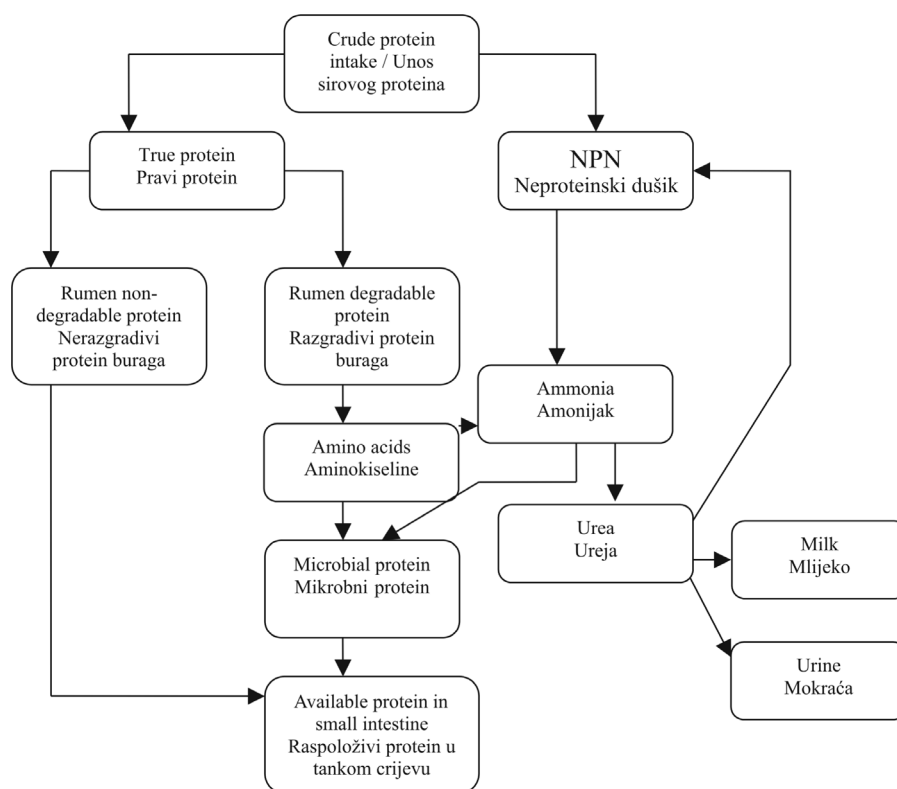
Crude protein intake / Unos sirovog proteina

True protein
Pravi protein

NPN
Neproteinski dušik

Rumen non-degradable protein
Nerazgradivi protein buraga

Rumen degradable protein
Razgradivi protein buraga

Ammonia
Amonijak

Amino acids
Aminokiseline

Urea
Ureja

Milk
Mlijeko

Microbial protein
Mikrobni protein

Urine
Mokraća

Available protein in small intestine
Raspoloživi protein u tankom crijevu